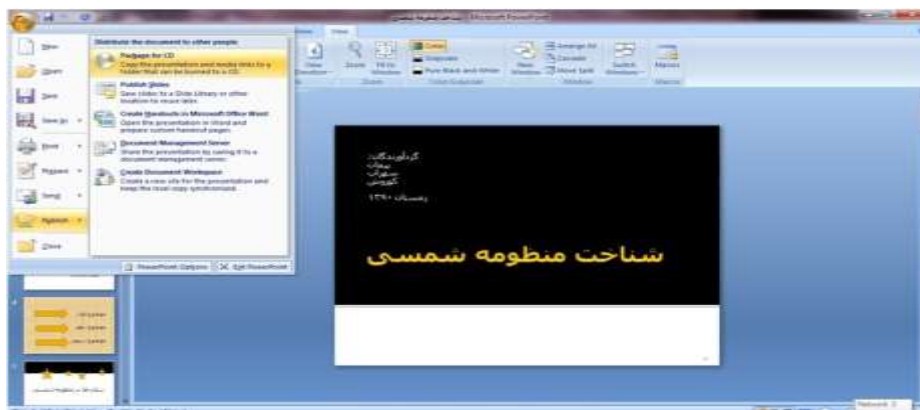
New
Open
Save
Save As
Print
Prepare
Send
Publish
Close

Distribute the document to other people

Package for CD
Copy the presentation and media links to a folder that can be burned to a CD.

Publish Slides
Save slides to a Slide Library or other location to reuse later.

Create Handouts in Microsoft Office Word
Open the presentation in Word and prepare custom handout pages.

Document Management Server
Share the presentation by saving it to a document management server.

Create Document Workspace
Create a new site for the presentation and keep the local copy synchronized.

PowerPoint Options
Exit PowerPoint

View
Zoom
Fit to Window
Color
Grayscale
Pure Black and White
New Window
Arrange All
Cascade
Move Split
Switch Windows
Macros

گردآورندگان:
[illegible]
سهراب
کوروش
زمستان ۱۳۹۰

شناخت منظومه شمسی